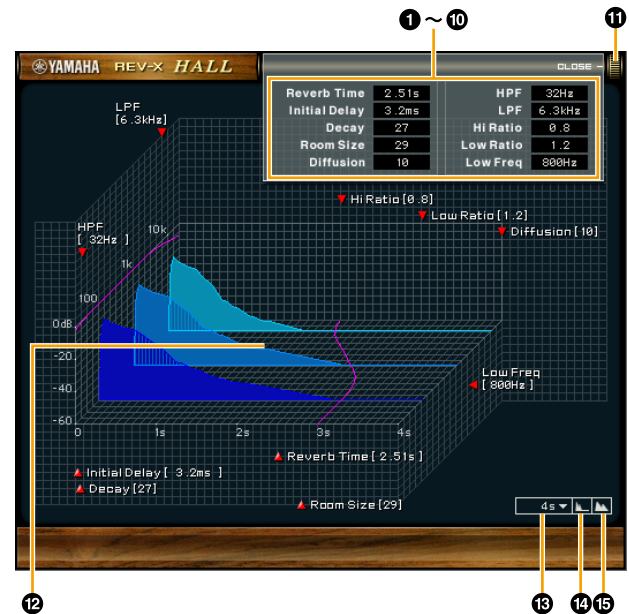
❶～❿
⓫
YAMAHA REV-X HALL
CLOSE

| Reverb Time | 2.51s | HPF | 32Hz |
|---|---|---|---|
| Initial Delay | 3.2ms | LPF | 6.3kHz |
| Decay | 27 | Hi Ratio | 0.8 |
| Room Size | 29 | Low Ratio | 1.2 |
| Diffusion | 10 | Low Freq | 800Hz |

LPF [6.3kHz]
Hi Ratio [0.8]
Low Ratio [1.2]
Diffusion [10]
HPF [ 32Hz ]
10k
1k
100
0dB
-20
-40
-60
Low Freq [ 800Hz ]
0
1s
2s
3s
4s
Initial Delay [ 3.2ms ]
Decay [27]
Reverb Time [ 2.51s ]
Room Size [29]
4s
⓬
⓭ ⓮ ⓯